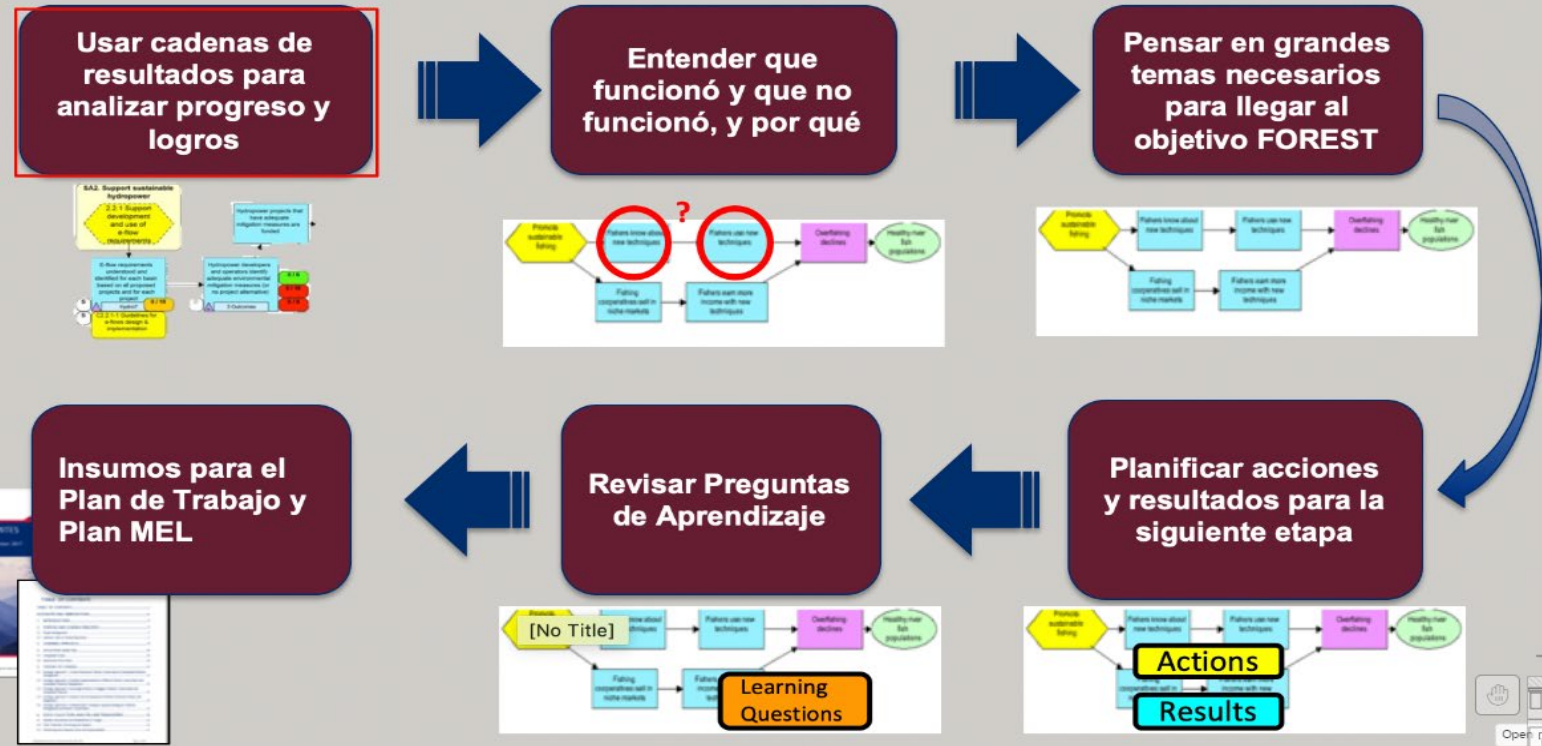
Usar cadenas de resultados para analizar progreso y logros

Entender que funcionó y que no funcionó, y por qué

Pensar en grandes temas necesarios para llegar al objetivo FOREST

SA2. Support sustainable hydropower

2.2.1 Support development and use of e-flow requirements

Hydropower projects that have adequate mitigation measures are funded

E-flow requirements understood and identified for each basin based on all proposed projects and for each project

Hydropower developers and operators identify adequate environmental mitigation measures (or no project alternative)

Hydro?

3-Outcomes

C2.2.1-1 Guidelines for e-flows design & implementation

Promote sustainable fishing

Fishers know about new techniques

?

Fishers use new techniques

Overfishing declines

Healthy river fish populations

Fishing cooperatives sell in niche markets

Fishers earn more income with new techniques

Promote sustainable fishing

Fishers know about new techniques

Fishers use new techniques

Overfishing declines

Healthy river fish populations

Fishing cooperatives sell in niche markets

Fishers earn more income with new techniques

Insumos para el Plan de Trabajo y Plan MEL

Revisar Preguntas de Aprendizaje

Planificar acciones y resultados para la siguiente etapa

Promote

[No Title]

Fishers know about new techniques

Fishers use new techniques

Overfishing declines

Healthy river fish populations

Fishing cooperatives sell in niche markets

Learning Questions

Promote sustainable fishing

Fishers know about new techniques

Fishers use new techniques

Overfishing declines

Healthy river fish populations

Actions

Fishing cooperatives sell in niche markets

income with new

Results

Open